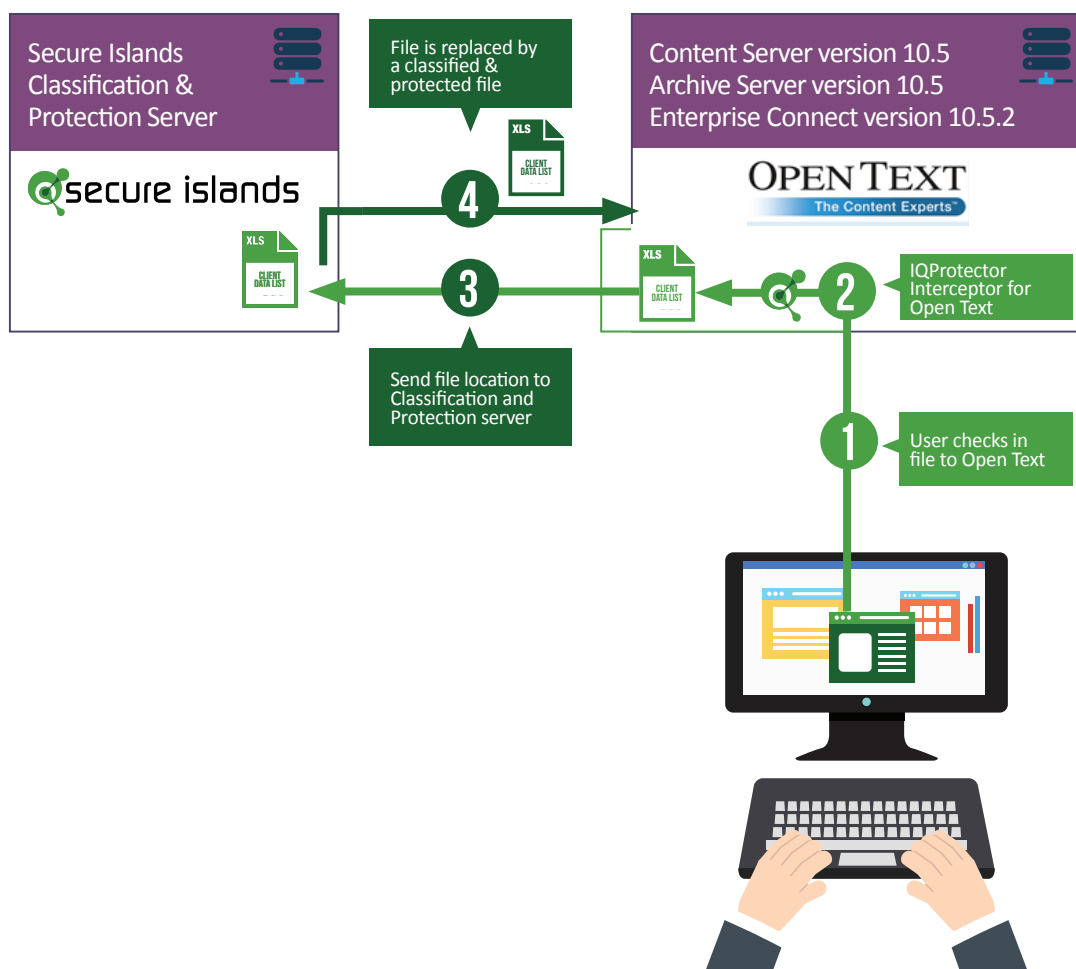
Secure Islands Classification & Protection Server

secure islands

XLS
CLIENT DATA LIST

File is replaced by a classified & protected file

XLS
CLIENT DATA LIST

Content Server version 10.5
Archive Server version 10.5
Enterprise Connect version 10.5.2

OPEN TEXT
The Content Experts™

4

3

XLS
CLIENT DATA LIST

2

IQProtector Interceptor for Open Text

Send file location to Classification and Protection server

1

User checks in file to Open Text